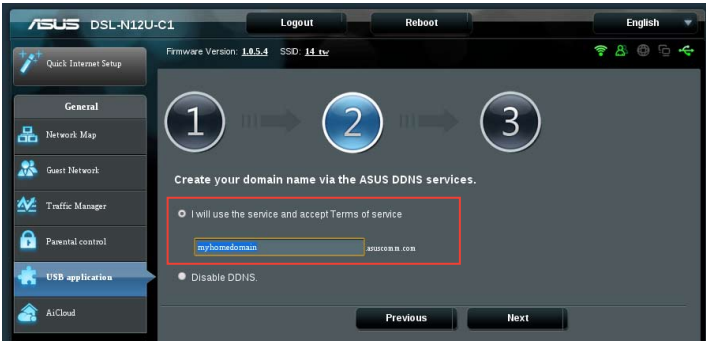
/ISUS DSL-N12U-C1

Logout

Reboot

English

Quick Internet Setup

Firmware Version: 1.0.5.4 SSID: 14 tw

General

Network Map

Guest Network

Traffic Manager

Parental control

USB application

AiCloud

1

2

3

Create your domain name via the ASUS DDNS services.

I will use the service and accept Terms of service

myhomedomain .asuscomm.com

Disable DDNS.

Previous

Next